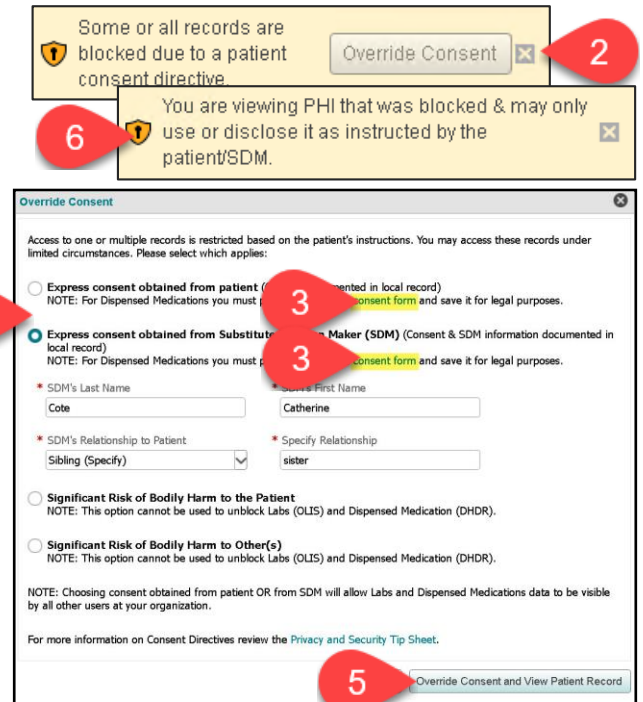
Some or all records are blocked due to a patient consent directive.

Override Consent

2

6

You are viewing PHI that was blocked & may only use or disclose it as instructed by the patient/SDM.

Override Consent

Access to one or multiple records is restricted based on the patient's instructions. You may access these records under limited circumstances. Please select which applies:

Express consent obtained from patient ([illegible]mented in local record)
NOTE: For Dispensed Medications you must p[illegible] consent form and save it for legal purposes.

3

Express consent obtained from Substitute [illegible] Maker (SDM) (Consent & SDM information documented in local record)
NOTE: For Dispensed Medications you must p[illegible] consent form and save it for legal purposes.

3

* SDM's Last Name
Cote

* SDM's First Name
Catherine

* SDM's Relationship to Patient
Sibling (Specify)

* Specify Relationship
sister

Significant Risk of Bodily Harm to the Patient
NOTE: This option cannot be used to unblock Labs (OLIS) and Dispensed Medication (DHDR).

Significant Risk of Bodily Harm to Other(s)
NOTE: This option cannot be used to unblock Labs (OLIS) and Dispensed Medication (DHDR).

NOTE: Choosing consent obtained from patient OR from SDM will allow Labs and Dispensed Medications data to be visible by all other users at your organization.

For more information on Consent Directives review the Privacy and Security Tip Sheet.

5

Override Consent and View Patient Record